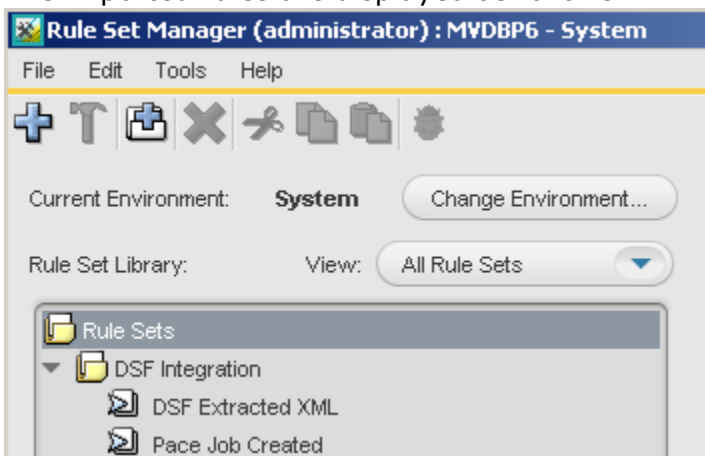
Rule Set Manager (administrator) : MVDBP6 - System

File Edit Tools Help

Current Environment: System Change Environment...

Rule Set Library: View: All Rule Sets

Rule Sets
DSF Integration
DSF Extracted XML
Pace Job Created